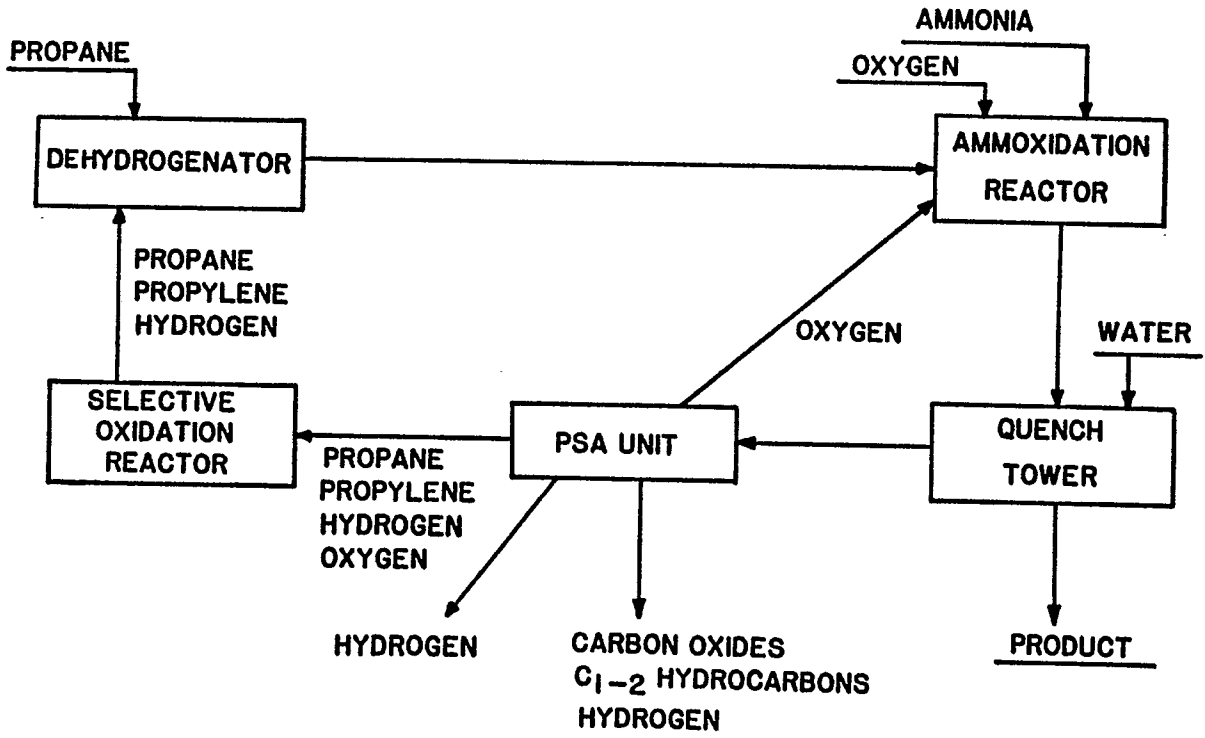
PROPANE

DEHYDROGENATOR

AMMONIA

OXYGEN

AMMOXIDATION REACTOR

PROPANE
PROPYLENE
HYDROGEN

OXYGEN

WATER

SELECTIVE OXIDATION REACTOR

PSA UNIT

QUENCH TOWER

PROPANE
PROPYLENE
HYDROGEN
OXYGEN

HYDROGEN

CARBON OXIDES
$C_{1-2}$ HYDROCARBONS
HYDROGEN

PRODUCT